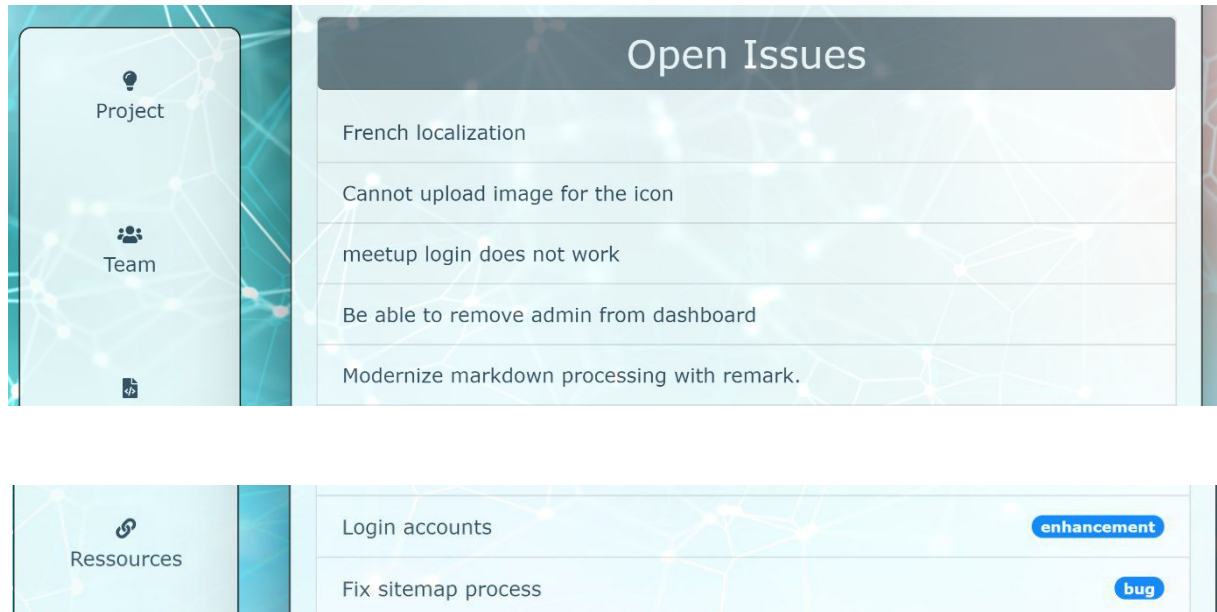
Project

Team

Open Issues

French localization

Cannot upload image for the icon

meetup login does not work

Be able to remove admin from dashboard

Modernize markdown processing with remark.

Ressources

Login accounts enhancement

Fix sitemap process bug